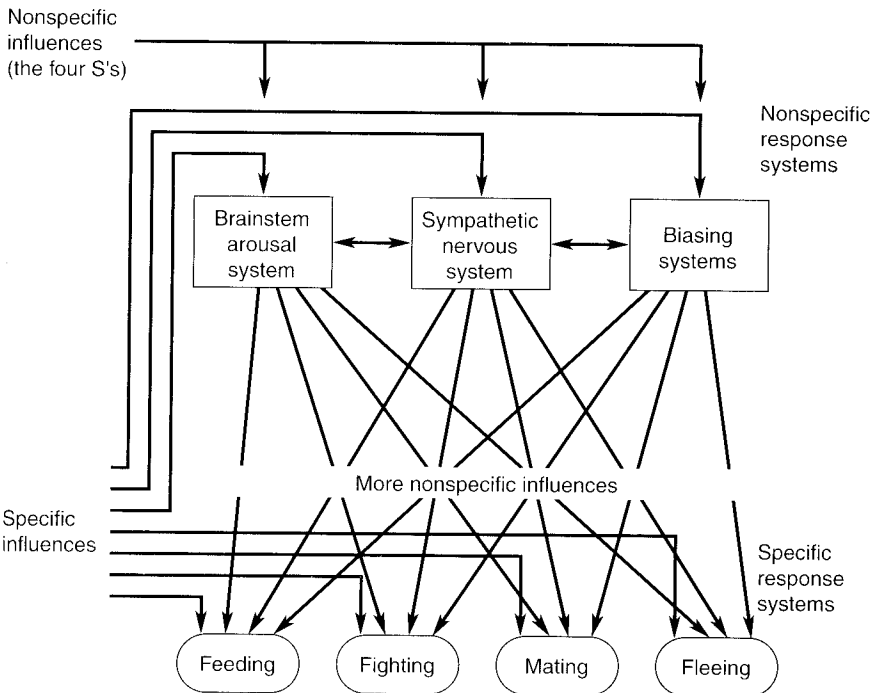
Nonspecific influences (the four S's)

Nonspecific response systems

Brainstem arousal system

Sympathetic nervous system

Biasing systems

More nonspecific influences

Specific influences

Specific response systems

Feeding

Fighting

Mating

Fleeing